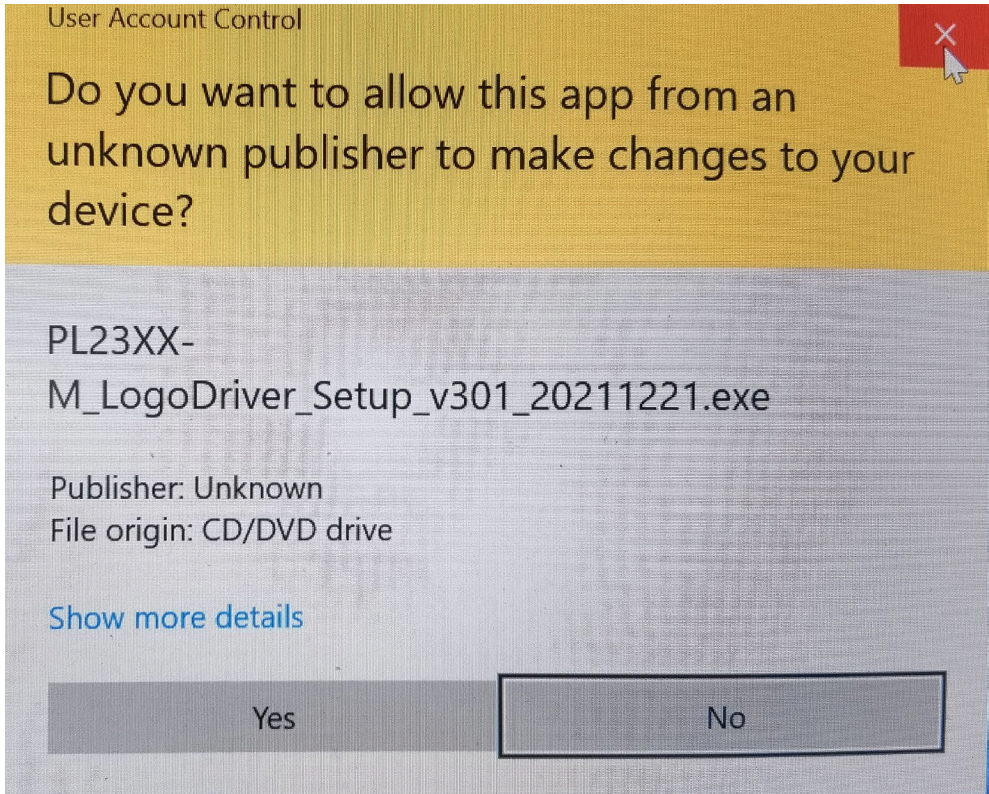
User Account Control

Do you want to allow this app from an unknown publisher to make changes to your device?

PL23XX-M_LogoDriver_Setup_v301_20211221.exe

Publisher: Unknown
File origin: CD/DVD drive

Show more details

Yes

No